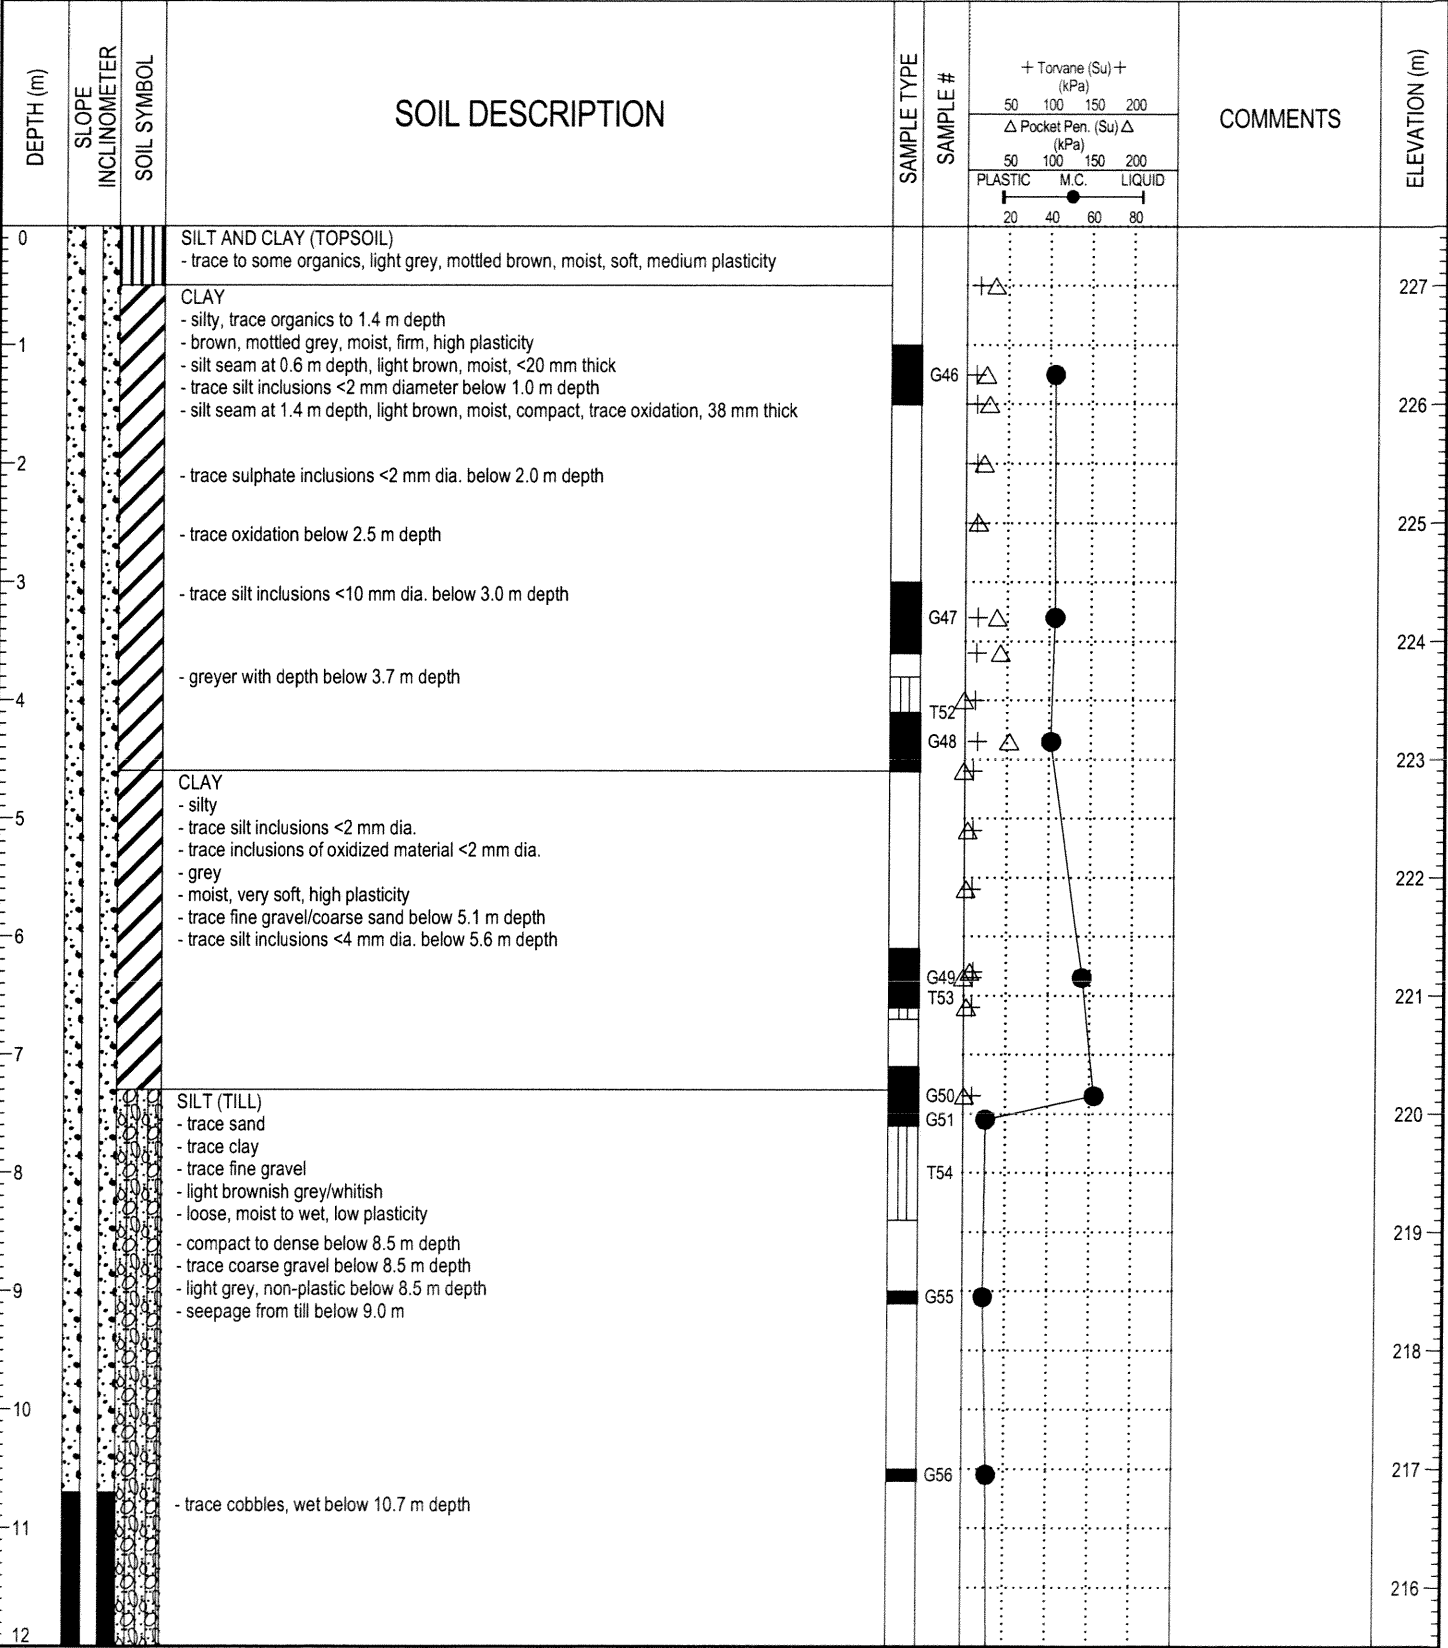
| DEPTH (m) | SLOPE INCLINOMETER | SOIL SYMBOL | SOIL DESCRIPTION | SAMPLE TYPE | SAMPLE # | + Torvane (Su) + (kPa) 50 100 150 200 △ Pocket Pen. (Su) △ (kPa) 50 100 150 200 PLASTIC M.C. LIQUID 20 40 60 80 | COMMENTS | ELEVATION (m) |
|---|---|---|---|---|---|---|---|---|
| 0 | | | SILT AND CLAY (TOPSOIL) - trace to some organics, light grey, mottled brown, moist, soft, medium plasticity | | | | | 227 |
| 1 | | | CLAY - silty, trace organics to 1.4 m depth - brown, mottled grey, moist, firm, high plasticity - silt seam at 0.6 m depth, light brown, moist, <20 mm thick - trace silt inclusions <2 mm diameter below 1.0 m depth - silt seam at 1.4 m depth, light brown, moist, compact, trace oxidation, 38 mm thick | | G46 | | | 226 |
| 2 | | | - trace sulphate inclusions <2 mm dia. below 2.0 m depth | | | | | 225 |
| | | | - trace oxidation below 2.5 m depth | | | | | |
| 3 | | | - trace silt inclusions <10 mm dia. below 3.0 m depth | | G47 | | | 224 |
| 4 | | | - greyer with depth below 3.7 m depth | | T52 G48 | | | 223 |
| 5 | | | CLAY - silty - trace silt inclusions <2 mm dia. - trace inclusions of oxidized material <2 mm dia. - grey - moist, very soft, high plasticity - trace fine gravel/coarse sand below 5.1 m depth - trace silt inclusions <4 mm dia. below 5.6 m depth | | | | | 222 |
| 6 | | | | | G49 T53 | | | 221 |
| 7 | | | SILT (TILL) - trace sand - trace clay - trace fine gravel - light brownish grey/whitish - loose, moist to wet, low plasticity - compact to dense below 8.5 m depth - trace coarse gravel below 8.5 m depth - light grey, non-plastic below 8.5 m depth - seepage from till below 9.0 m | | G50 G51 T54 | | | 220 |
| 8 | | | | | | | | 219 |
| 9 | | | | | G55 | | | 218 |
| 10 | | | | | G56 | | | 217 |
| 11 | | | - trace cobbles, wet below 10.7 m depth | | | | | 216 |
| 12 | | | | | | | | |